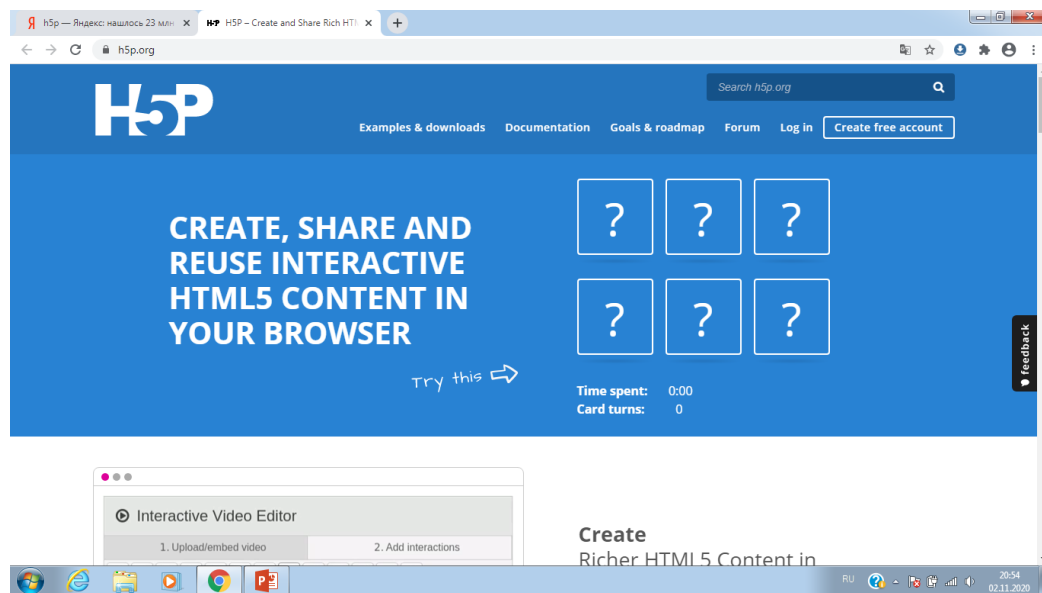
Я h5p — Яндекс: нашлось 23 млн ×
H5P H5P – Create and Share Rich HTI ×
+
h5p.org

H5P

Search h5p.org

Examples & downloads Documentation Goals & roadmap Forum Log in Create free account

CREATE, SHARE AND REUSE INTERACTIVE HTML5 CONTENT IN YOUR BROWSER

Try this

?
?
?
?
?
?

Time spent: 0:00
Card turns: 0

feedback

Interactive Video Editor

1. Upload/embed video
2. Add interactions

Create
Richer HTML5 Content in

RU
20:54
02.11.2020